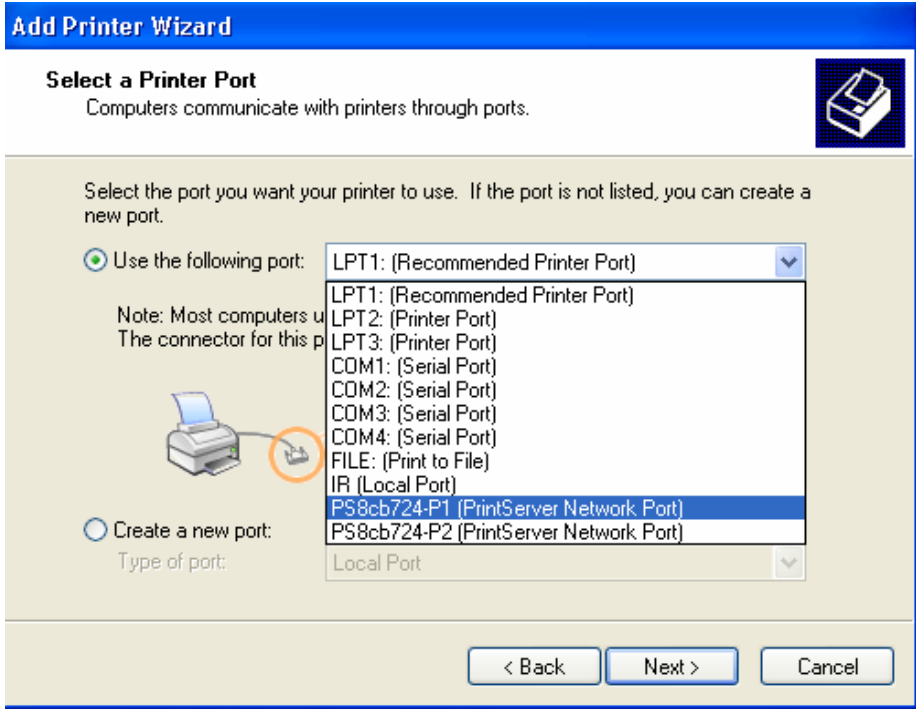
Add Printer Wizard

Select a Printer Port
Computers communicate with printers through ports.

Select the port you want your printer to use. If the port is not listed, you can create a new port.

Use the following port: LPT1: (Recommended Printer Port)

Note: Most computers u
The connector for this p

LPT1: (Recommended Printer Port)
LPT2: (Printer Port)
LPT3: (Printer Port)
COM1: (Serial Port)
COM2: (Serial Port)
COM3: (Serial Port)
COM4: (Serial Port)
FILE: (Print to File)
IR (Local Port)
PS8cb724-P1 (PrintServer Network Port)
PS8cb724-P2 (PrintServer Network Port)

Create a new port:
Type of port: Local Port

< Back Next > Cancel